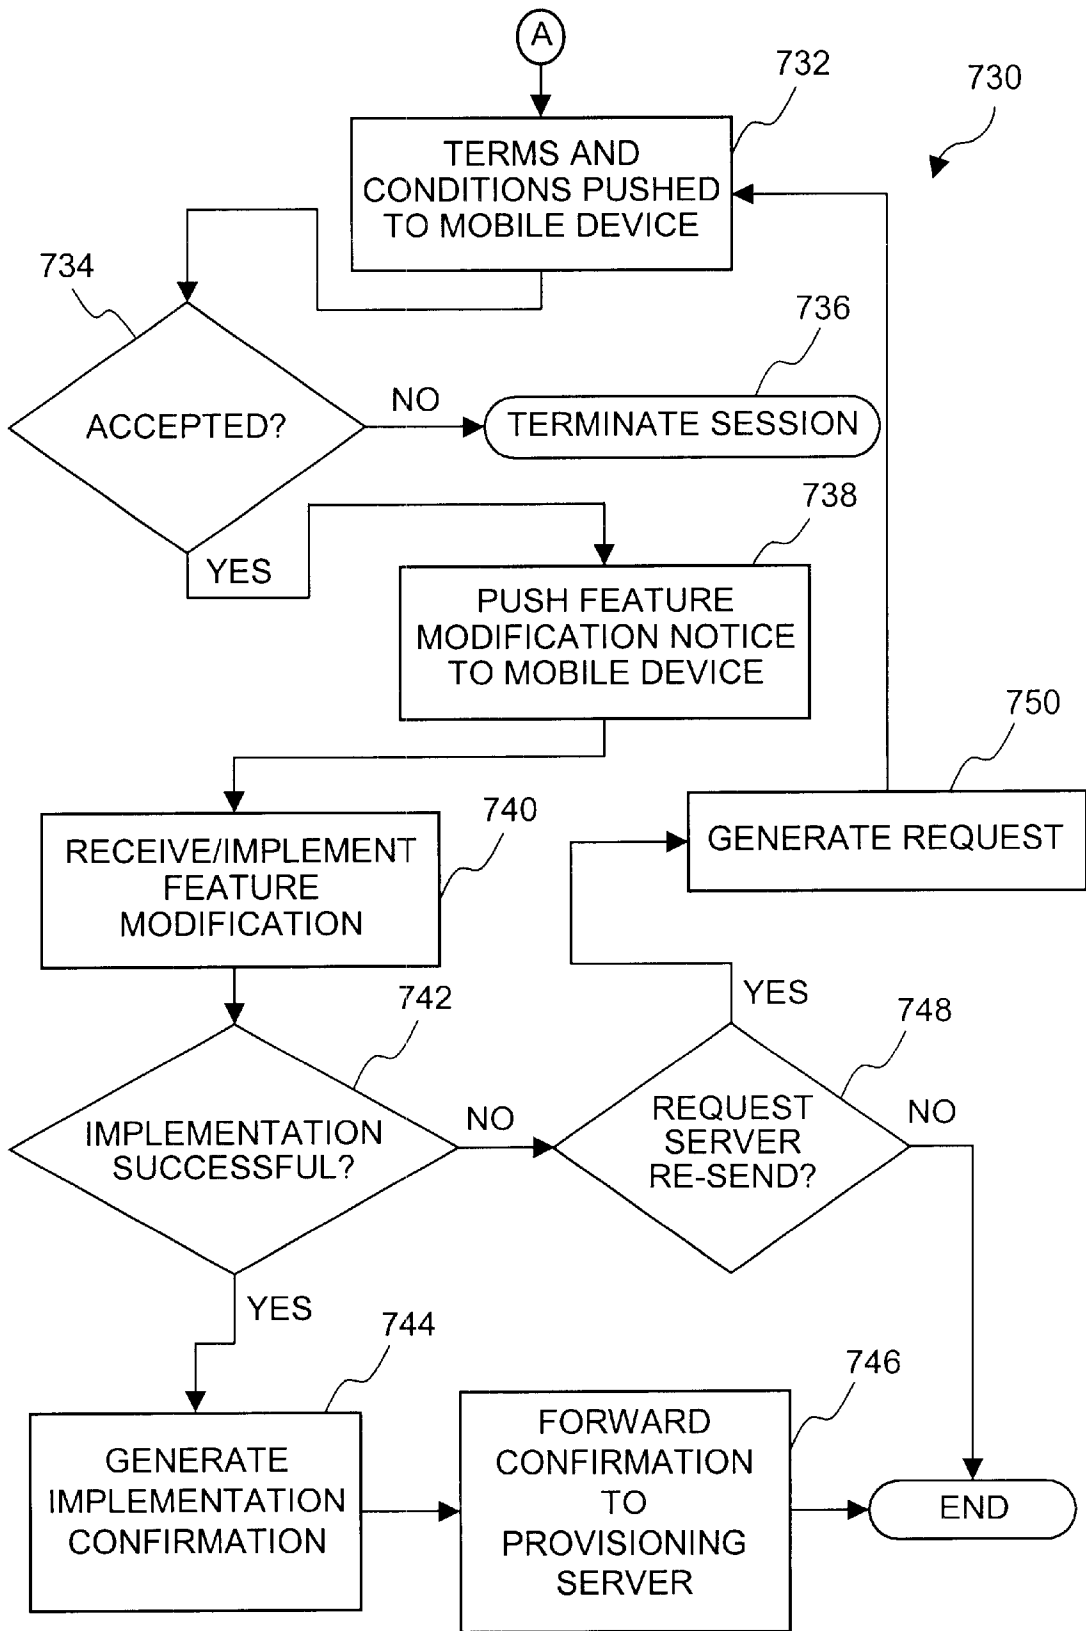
A

732

730

TERMS AND CONDITIONS PUSHED TO MOBILE DEVICE

734

ACCEPTED?

NO

736

TERMINATE SESSION

YES

738

PUSH FEATURE MODIFICATION NOTICE TO MOBILE DEVICE

750

GENERATE REQUEST

740

RECEIVE/IMPLEMENT FEATURE MODIFICATION

YES

742

748

IMPLEMENTATION SUCCESSFUL?

NO

REQUEST SERVER RE-SEND?

NO

YES

744

746

GENERATE IMPLEMENTATION CONFIRMATION

FORWARD CONFIRMATION TO PROVISIONING SERVER

END